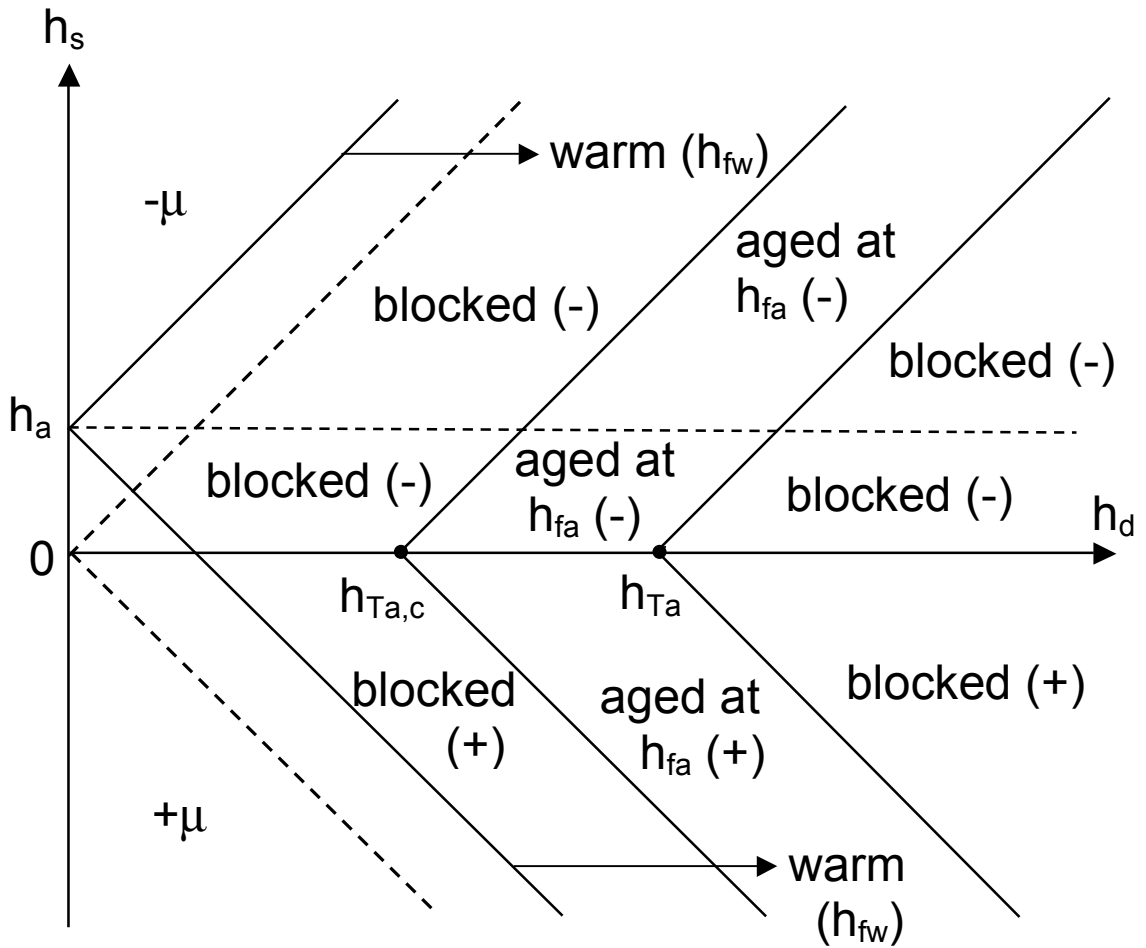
$h_s$

warm ($h_{fw}$)

$-\mu$

aged at $h_{fa}$ (-)

blocked (-)

blocked (-)

$h_a$

blocked (-)

aged at $h_{fa}$ (-)

blocked (-)

$h_d$

0

$h_{Ta,c}$

$h_{Ta}$

blocked (+)

aged at $h_{fa}$ (+)

blocked (+)

$+\mu$

warm ($h_{fw}$)